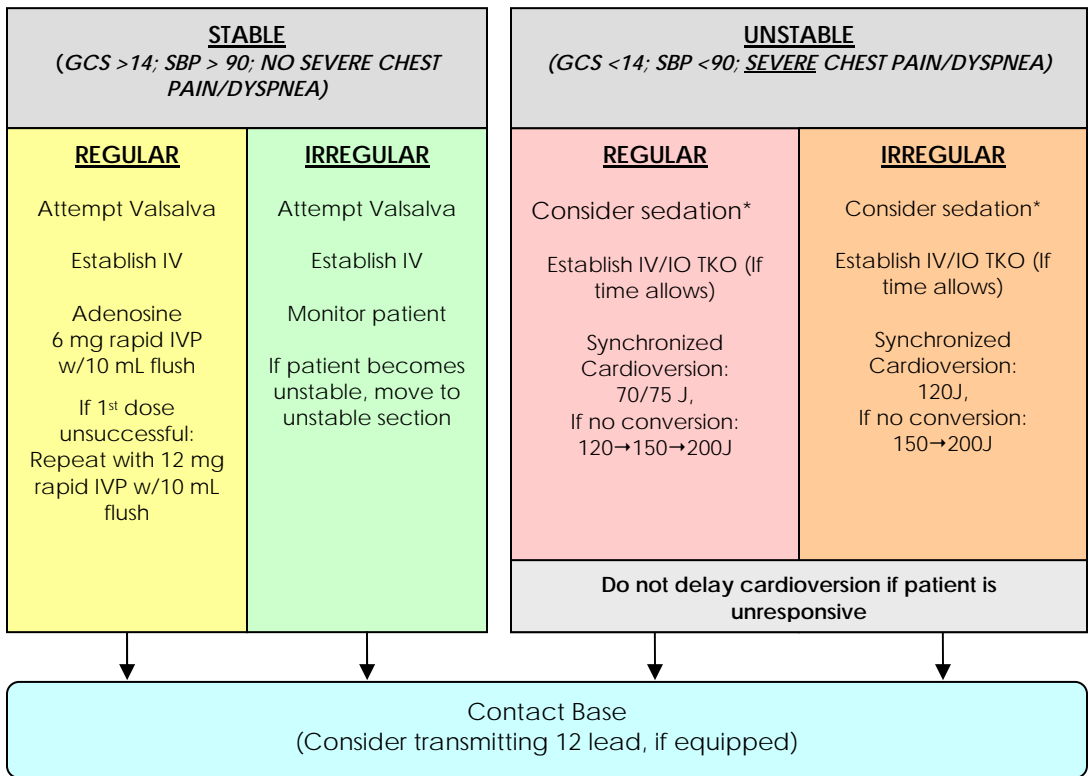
STABLE
(GCS >14; SBP > 90; NO SEVERE CHEST PAIN/DYSPNEA)

REGULAR

Attempt Valsalva

Establish IV

Adenosine
6 mg rapid IVP w/10 mL flush

If 1st dose unsuccessful: Repeat with 12 mg rapid IVP w/10 mL flush

IRREGULAR

Attempt Valsalva

Establish IV

Monitor patient

If patient becomes unstable, move to unstable section

UNSTABLE
(GCS <14; SBP <90; SEVERE CHEST PAIN/DYSPNEA)

REGULAR

Consider sedation*

Establish IV/IO TKO (If time allows)

Synchronized Cardioversion:
70/75 J,
If no conversion:
120→150→200J

IRREGULAR

Consider sedation*

Establish IV/IO TKO (If time allows)

Synchronized Cardioversion:
120J,
If no conversion:
150→200J

Do not delay cardioversion if patient is unresponsive

Contact Base
(Consider transmitting 12 lead, if equipped)